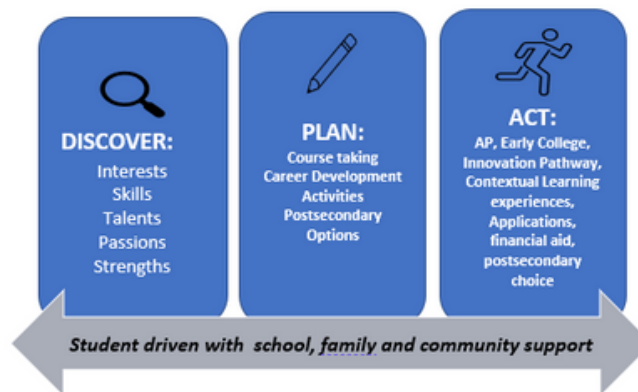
DISCOVER:
Interests
Skills
Talents
Passions
Strengths

PLAN:
Course taking
Career Development
Activities
Postsecondary
Options

ACT:
AP, Early College,
Innovation Pathway,
Contextual Learning
experiences,
Applications,
financial aid,
postsecondary
choice

Student driven with school, family and community support